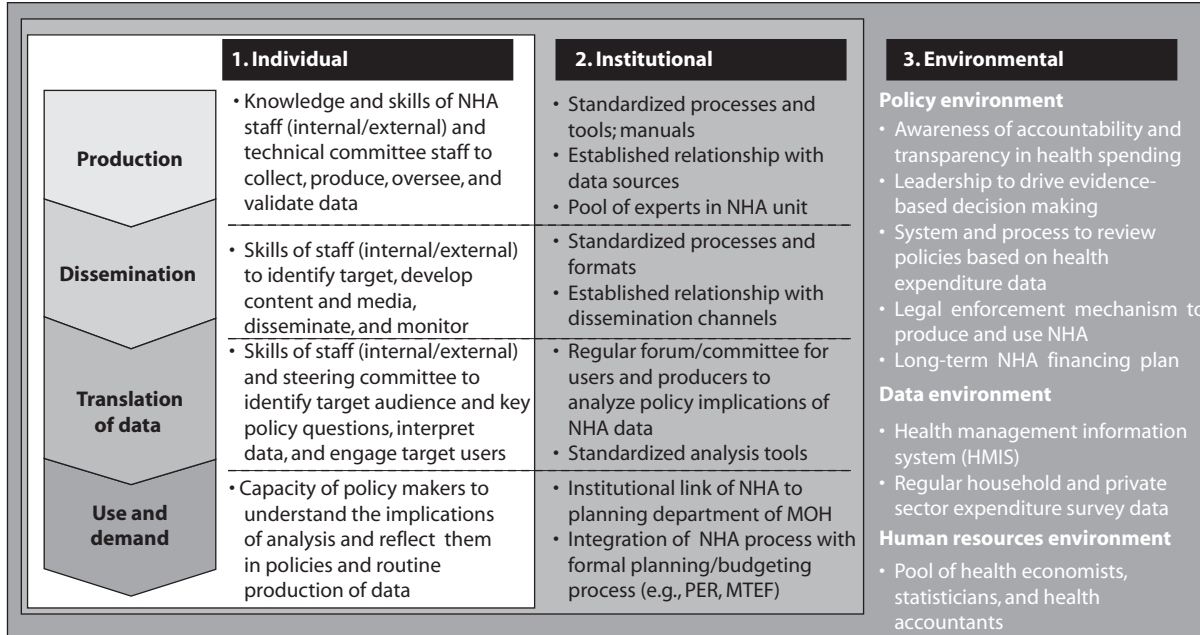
| | 1. Individual | 2. Institutional |
|---|---|---|
| Production | • Knowledge and skills of NHA staff (internal/external) and technical committee staff to collect, produce, oversee, and validate data | • Standardized processes and tools; manuals<br>• Established relationship with data sources<br>• Pool of experts in NHA unit |
| Dissemination | • Skills of staff (internal/external) to identify target, develop content and media, disseminate, and monitor | • Standardized processes and formats<br>• Established relationship with dissemination channels |
| Translation of data | • Skills of staff (internal/external) and steering committee to identify target audience and key policy questions, interpret data, and engage target users | • Regular forum/committee for users and producers to analyze policy implications of NHA data<br>• Standardized analysis tools |
| Use and demand | • Capacity of policy makers to understand the implications of analysis and reflect them in policies and routine production of data | • Institutional link of NHA to planning department of MOH<br>• Integration of NHA process with formal planning/budgeting process (e.g., PER, MTEF) |

3. Environmental

Policy environment
• Awareness of accountability and transparency in health spending
• Leadership to drive evidence-based decision making
• System and process to review policies based on health expenditure data
• Legal enforcement mechanism to produce and use NHA
• Long-term NHA financing plan

Data environment
• Health management information system (HMIS)
• Regular household and private sector expenditure survey data

Human resources environment
• Pool of health economists, statisticians, and health accountants